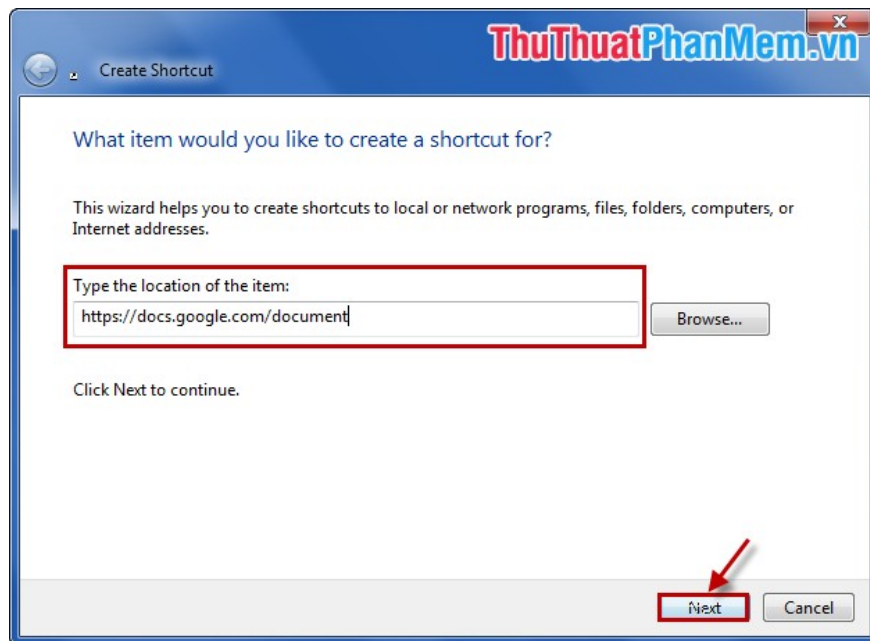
ThuThuatPhanMem.vn

Create Shortcut

What item would you like to create a shortcut for?

This wizard helps you to create shortcuts to local or network programs, files, folders, computers, or Internet addresses.

Type the location of the item:

https://docs.google.com/document

Browse...

Click Next to continue.

Next

Cancel